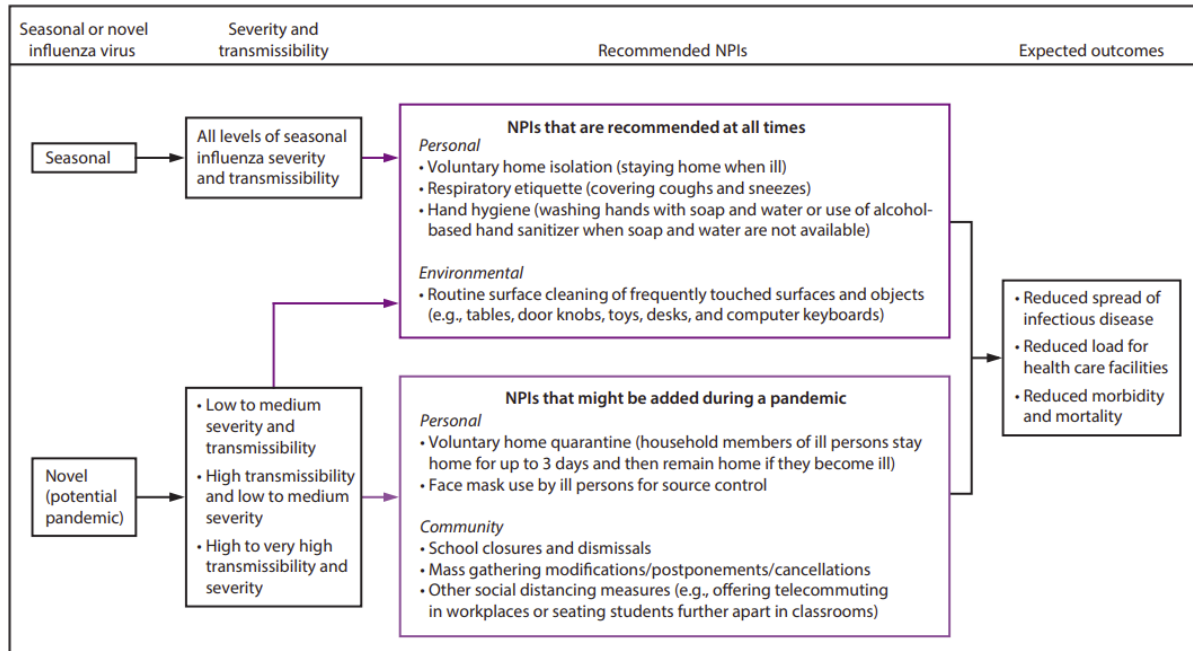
Seasonal or novel influenza virus

Severity and transmissibility

Recommended NPIs

Expected outcomes

Seasonal

All levels of seasonal influenza severity and transmissibility

NPIs that are recommended at all times

Personal
• Voluntary home isolation (staying home when ill)
• Respiratory etiquette (covering coughs and sneezes)
• Hand hygiene (washing hands with soap and water or use of alcohol-based hand sanitizer when soap and water are not available)

Environmental
• Routine surface cleaning of frequently touched surfaces and objects (e.g., tables, door knobs, toys, desks, and computer keyboards)

Novel (potential pandemic)

• Low to medium severity and transmissibility
• High transmissibility and low to medium severity
• High to very high transmissibility and severity

NPIs that might be added during a pandemic

Personal
• Voluntary home quarantine (household members of ill persons stay home for up to 3 days and then remain home if they become ill)
• Face mask use by ill persons for source control

Community
• School closures and dismissals
• Mass gathering modifications/postponements/cancellations
• Other social distancing measures (e.g., offering telecommuting in workplaces or seating students further apart in classrooms)

• Reduced spread of infectious disease
• Reduced load for health care facilities
• Reduced morbidity and mortality